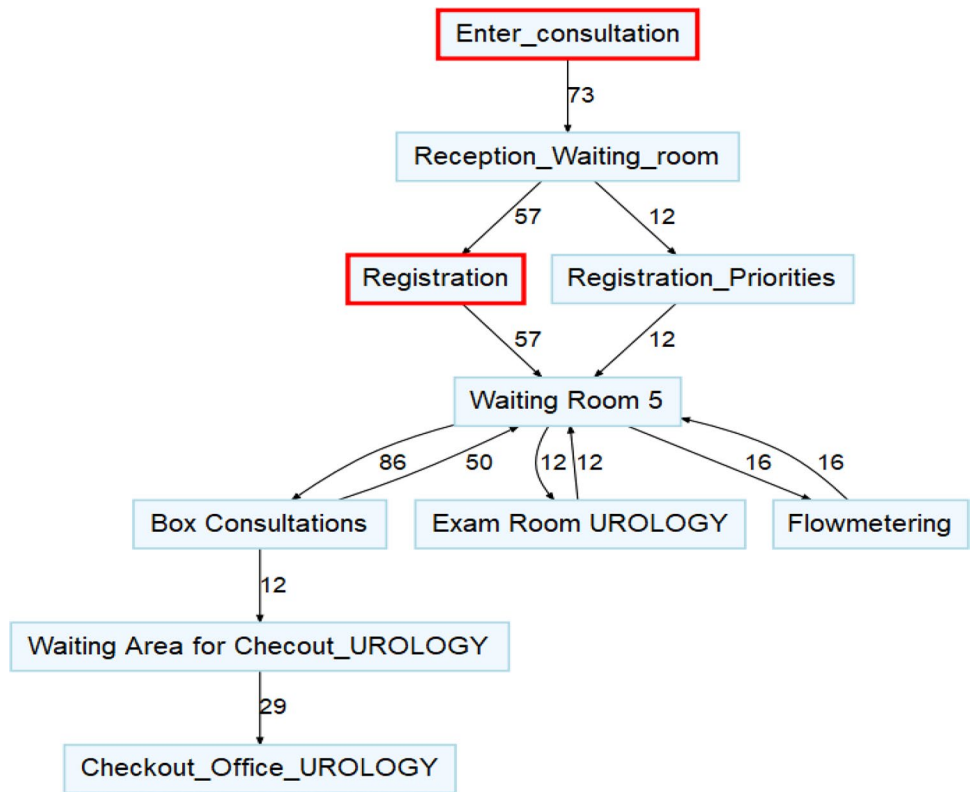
Enter_consultation

73

Reception_Waiting_room

57

12

Registration

Registration_Priorities

57

12

Waiting Room 5

86

50

12

12

16

16

Box Consultations

Exam Room UROLOGY

Flowmetering

12

Waiting Area for Checout_UROLOGY

29

Checkout_Office_UROLOGY